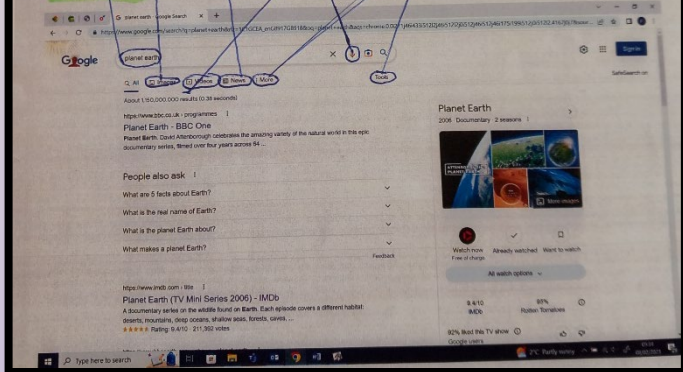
planet earth - Google Search

Google

planet earth

All Images Videos News More Tools

About 1,150,000,000 results (0.38 seconds)

https://www.bbc.co.uk › programmes

Planet Earth - BBC One

Planet Earth. David Attenborough celebrates the amazing variety of the natural world in this epic documentary series, filmed over four years across 64 ...

People also ask

What are 5 facts about Earth?

What is the real name of Earth?

What is the planet Earth about?

What makes a planet Earth?

Feedback

https://www.imdb.com › title

Planet Earth (TV Mini Series 2006) - IMDb

A documentary series on the wildlife found on Earth. Each episode covers a different habitat: deserts, mountains, deep oceans, shallow seas, forests, caves, ...

Rating: 9.4/10 · 211,352 votes

Planet Earth

2006 Documentary 2 seasons

More images

Watch now Free of charge

Already watched

Want to watch

All watch options

9.4/10 IMDb

95% Rotten Tomatoes

92% liked this TV show

Google users

Sign in

Type here to search

2°C Partly sunny